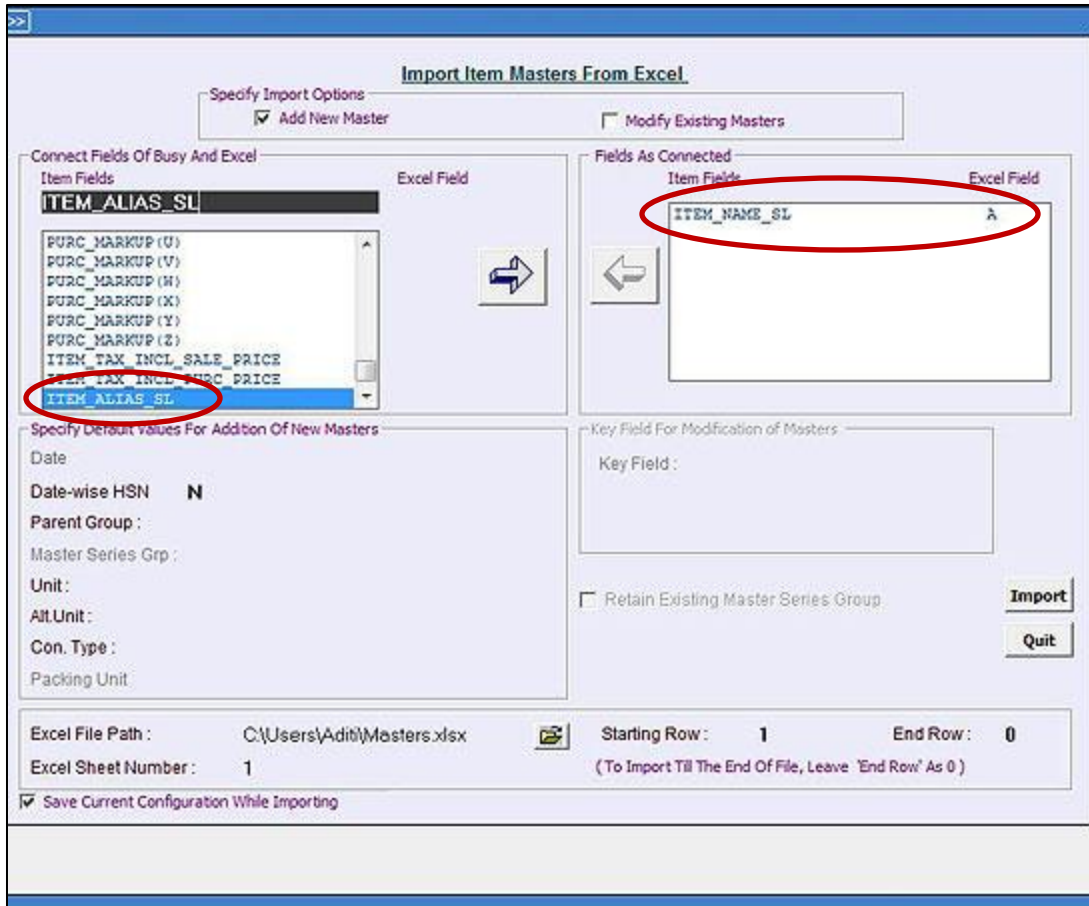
>>

Import Item Masters From Excel

Specify Import Options
Add New Master
Modify Existing Masters

Connect Fields Of Busy And Excel
Item Fields
Excel Field
ITEM_ALIAS_SL
PURC_MARKUP(U)
PURC_MARKUP(V)
PURC_MARKUP(W)
PURC_MARKUP(X)
PURC_MARKUP(Y)
PURC_MARKUP(Z)
ITEM_TAX_INCL_SALE_PRICE
ITEM_TAX_INCL_PURC_PRICE
ITEM_ALIAS_SL

Fields As Connected
Item Fields
Excel Field
ITEM_NAME_SL A

Specify Default Values For Addition Of New Masters
Date
Date-wise HSN N
Parent Group :
Master Series Grp :
Unit :
Alt.Unit :
Con. Type :
Packing Unit

Key Field For Modification of Masters
Key Field :

Retain Existing Master Series Group
Import
Quit

Excel File Path : C:\Users\Aditi\Masters.xlsx
Starting Row : 1
End Row : 0
Excel Sheet Number : 1
( To Import Till The End Of File, Leave 'End Row' As 0 )
Save Current Configuration While Importing